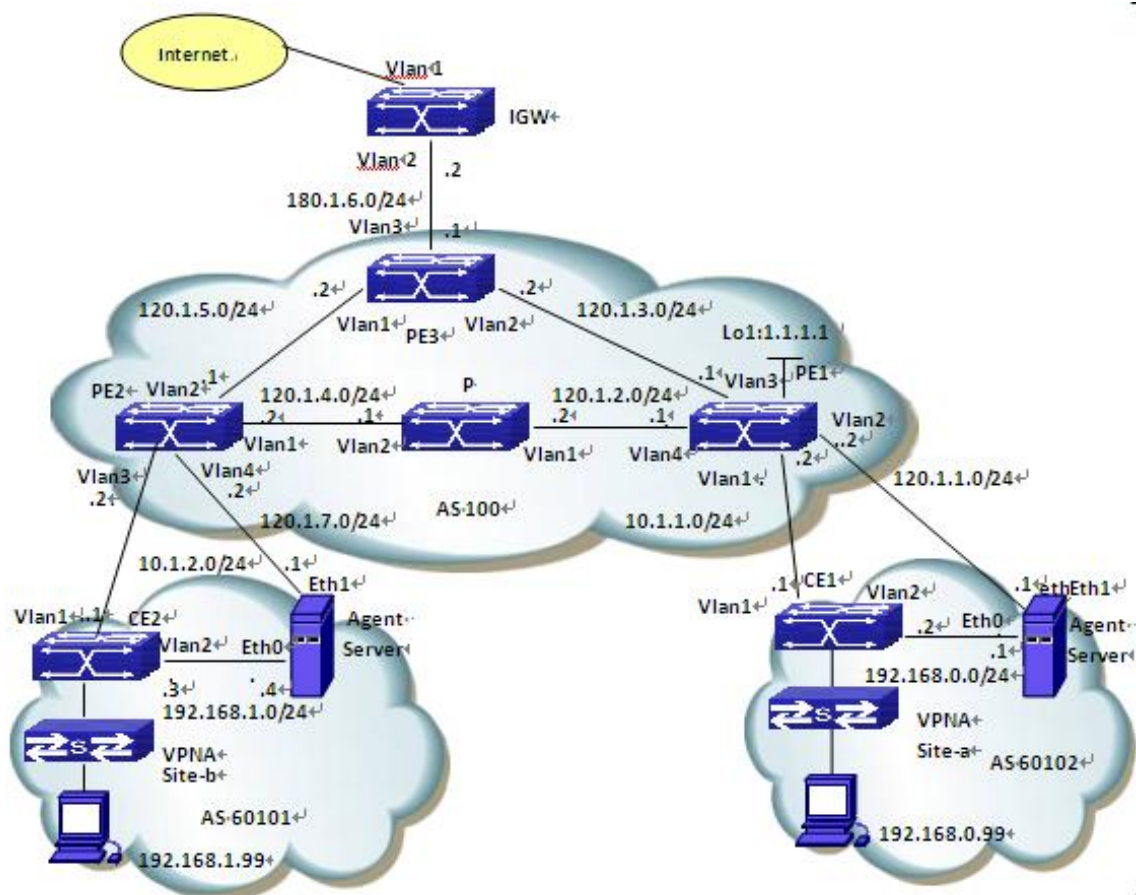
Internet
Vlan1
IGW
Vlan2
.2
180.1.6.0/24
Vlan3
.1
120.1.5.0/24
.2
.2
120.1.3.0/24
Vlan1
PE3
Vlan2
Lo1:1.1.1.1
PE2
Vlan2
.1
120.1.4.0/24
P
120.1.2.0/24
.1
Vlan3
PE1
.2
.1
.2
.1
Vlan2
Vlan1
Vlan2
Vlan1
Vlan4
.2
Vlan3
Vlan4
Vlan1
.2
.2
.2
120.1.1.0/24
120.1.7.0/24
AS 100
10.1.1.0/24
10.1.2.0/24
.1
Eth1
Vlan1
.1
CE2
Agent
Vlan2
Eth0
Server
.3
.4
192.168.1.0/24
VPNA
Site-b
AS 60101
192.168.1.99
.1
CE1
.1
ethEth1
Vlan1
Vlan2
.2
Eth0
Agent
.1
Server
192.168.0.0/24
VPNA
Site-a
AS 60102
192.168.0.99